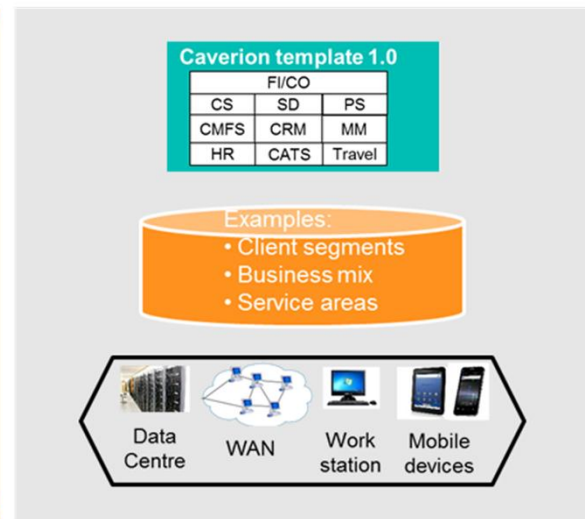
Caverion template 1.0

| FI/CO | | |
|---|---|---|
| CS | SD | PS |
| CMFS | CRM | MM |
| HR | CATS | Travel |

Examples:
• Client segments
• Business mix
• Service areas

Data Centre

WAN

Work station

Mobile devices